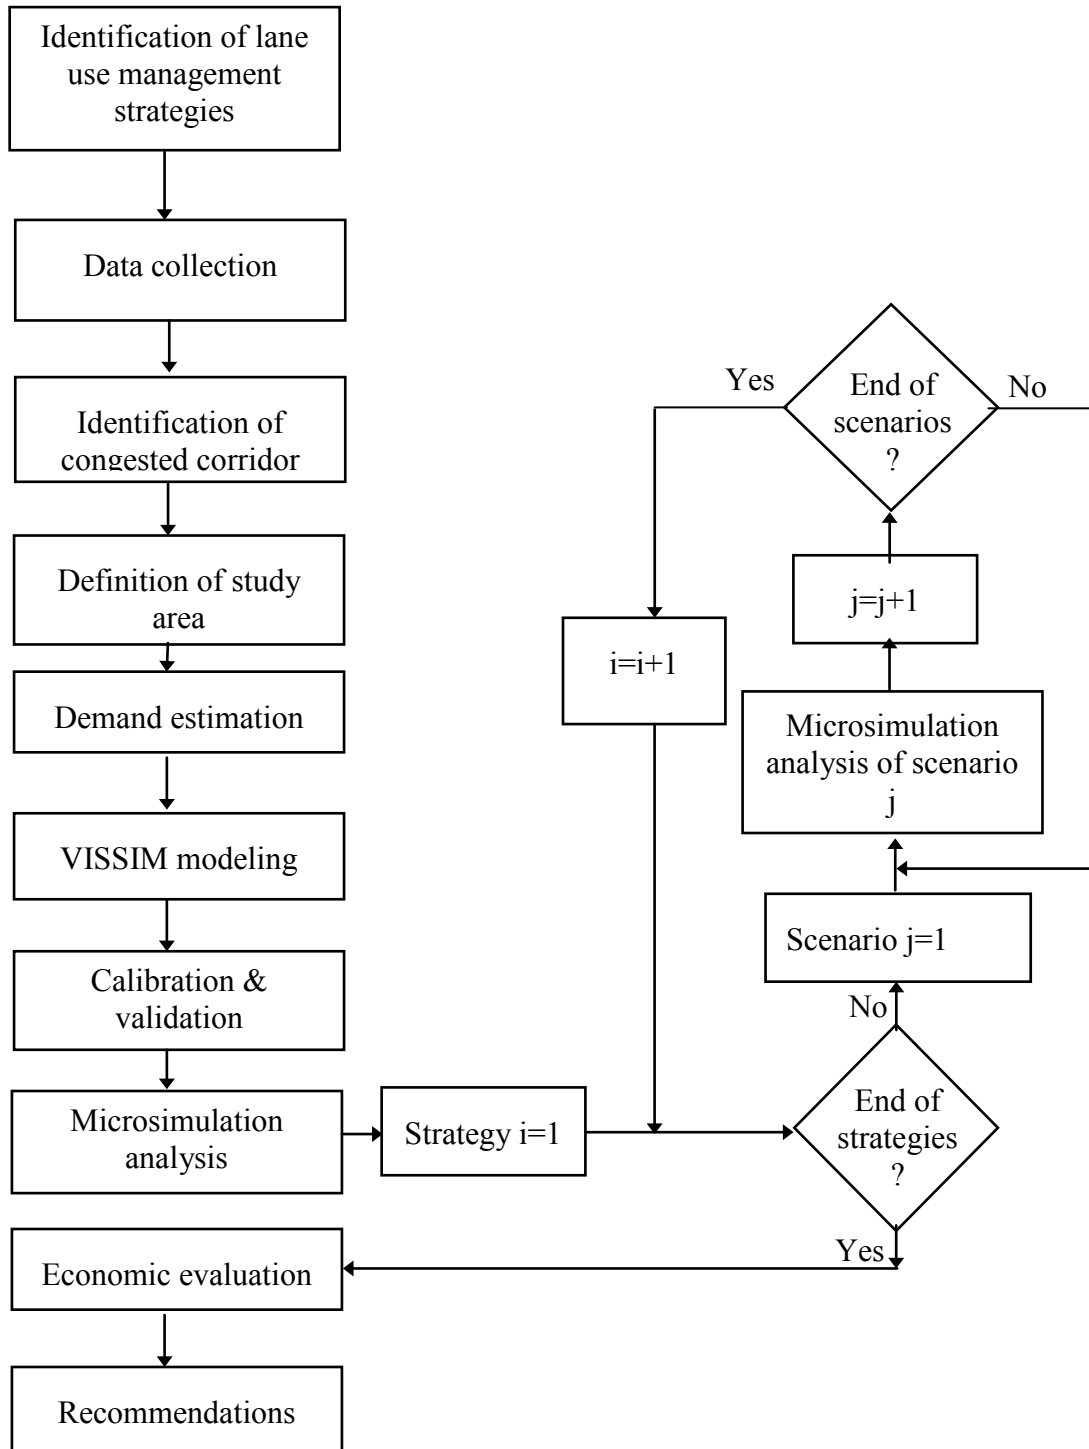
Identification of lane use management strategies

Data collection

Identification of congested corridor

Definition of study area

Demand estimation

VISSIM modeling

Calibration & validation

Microsimulation analysis

Strategy i=1

Economic evaluation

Recommendations

Yes

End of scenarios ?

No

j=j+1

i=i+1

Microsimulation analysis of scenario j

Scenario j=1

No

End of strategies ?

Yes